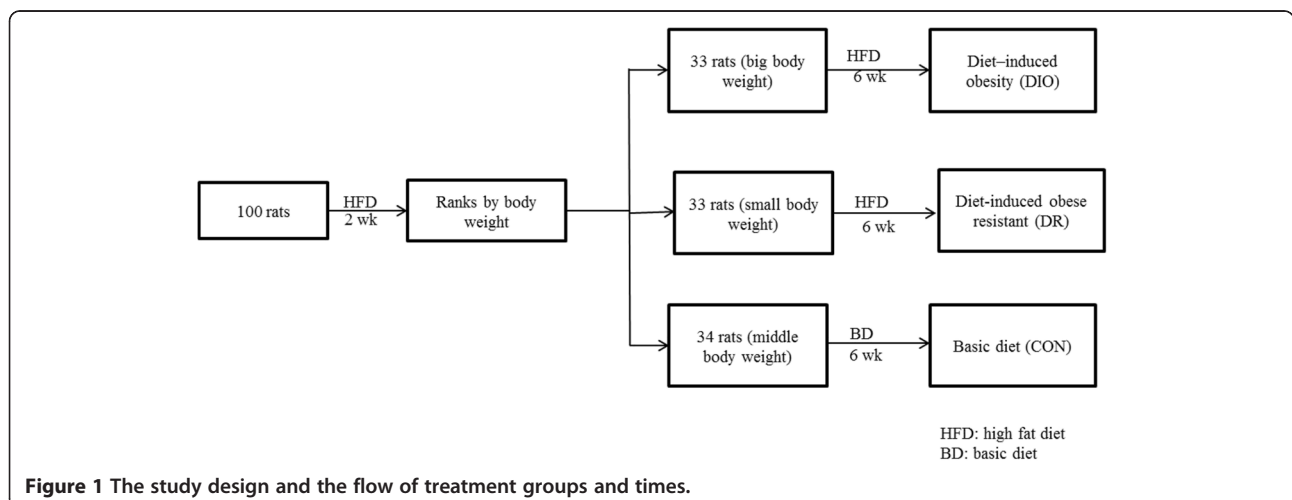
100 rats

HFD
2 wk

Ranks by body weight

33 rats (big body weight)

HFD
6 wk

Diet–induced obesity (DIO)

33 rats (small body weight)

HFD
6 wk

Diet-induced obese resistant (DR)

34 rats (middle body weight)

BD
6 wk

Basic diet (CON)

HFD: high fat diet
BD: basic diet

**Figure 1 The study design and the flow of treatment groups and times.**